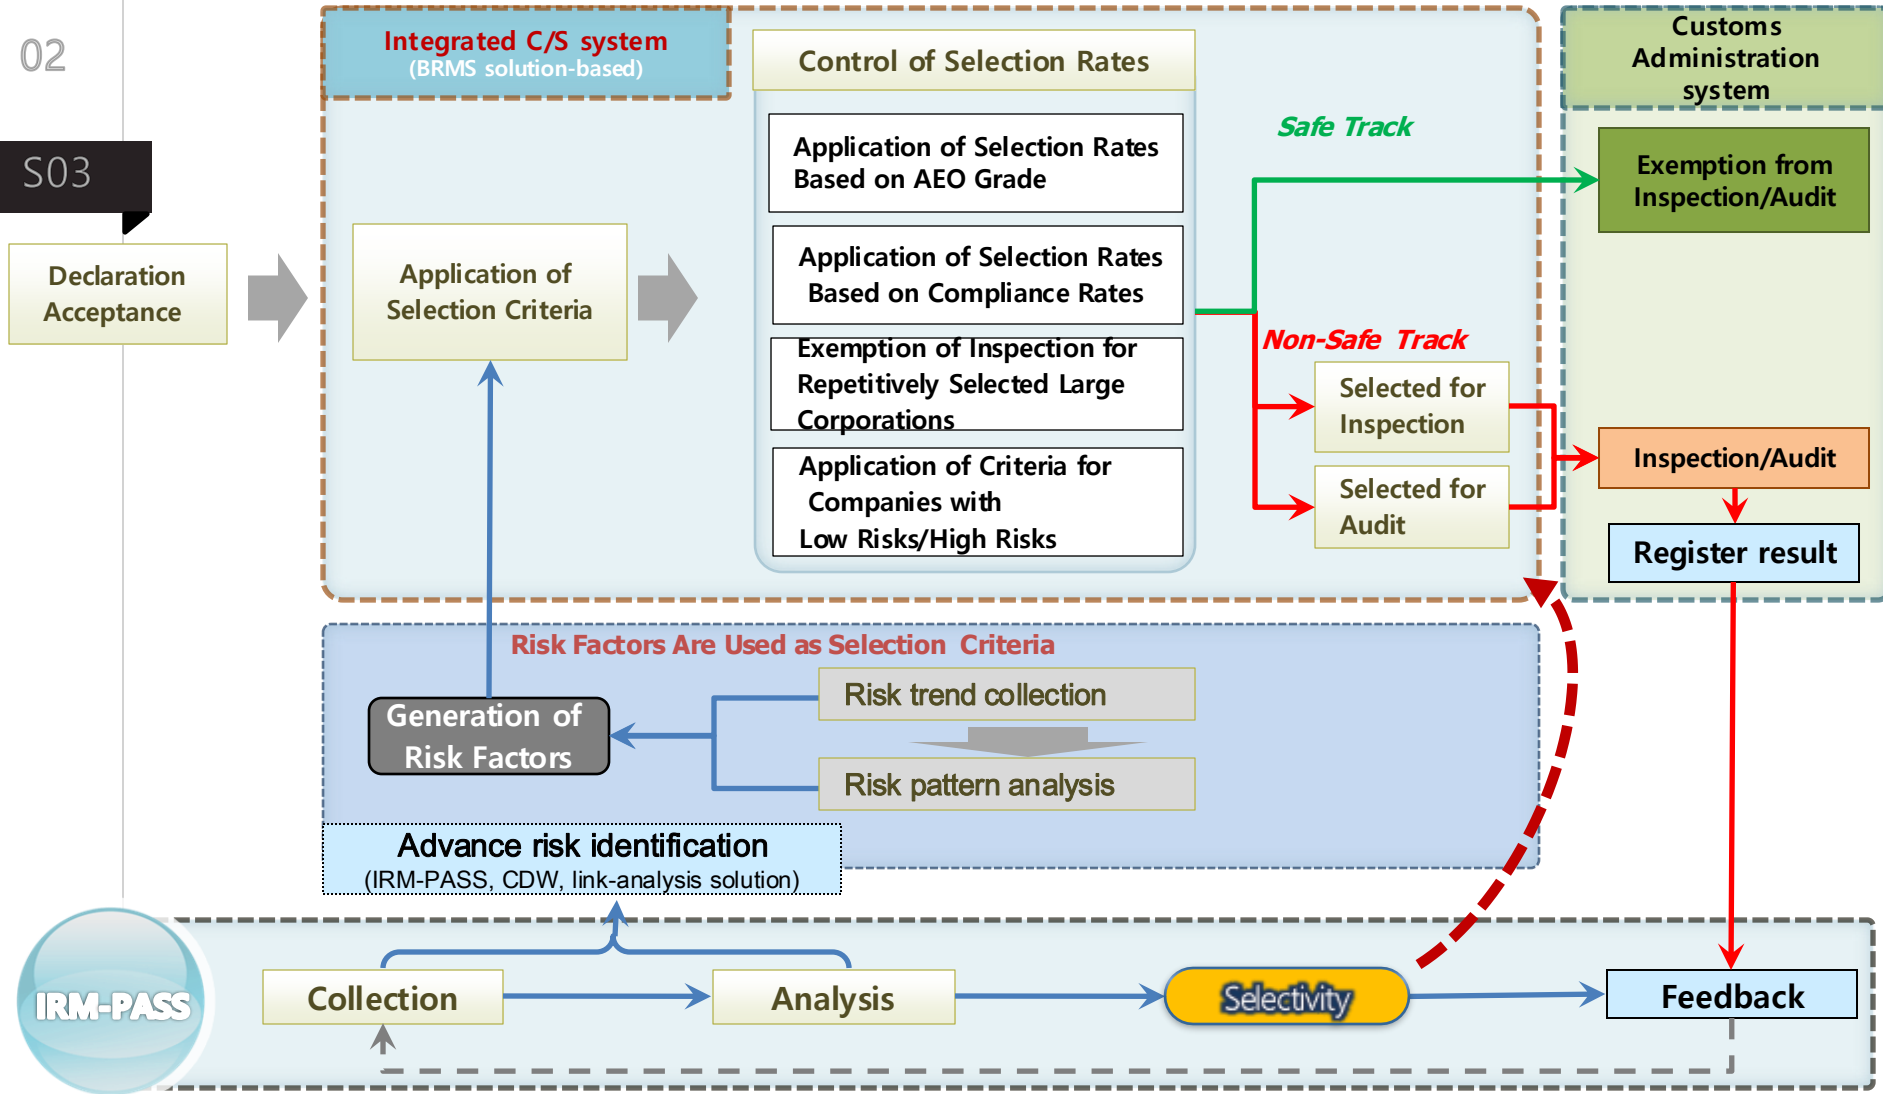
02

S03

Declaration Acceptance

Integrated C/S system
(BRMS solution-based)

Application of Selection Criteria

Control of Selection Rates

Application of Selection Rates Based on AEO Grade

Application of Selection Rates Based on Compliance Rates

Exemption of Inspection for Repetitively Selected Large Corporations

Application of Criteria for Companies with Low Risks/High Risks

Safe Track

Non-Safe Track

Selected for Inspection

Selected for Audit

Customs Administration system

Exemption from Inspection/Audit

Inspection/Audit

Register result

Risk Factors Are Used as Selection Criteria

Generation of Risk Factors

Risk trend collection

Risk pattern analysis

Advance risk identification
(IRM-PASS, CDW, link-analysis solution)

IRM-PASS

Collection

Analysis

Selectivity

Feedback